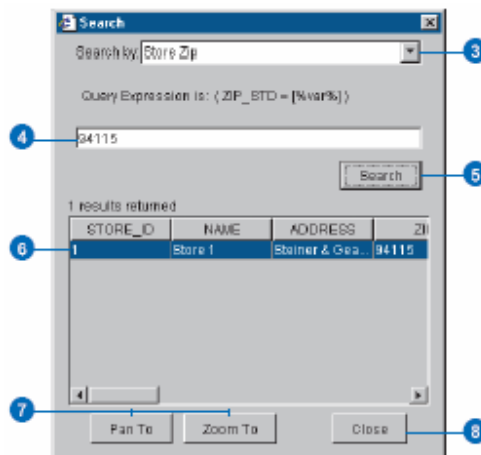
Search

Search by: Store Zip

Query Expression is: ( ZIP_STD = [%var%] )

94115

Search

1 results returned

| STORE_ID | NAME | ADDRESS | ZI |
|---|---|---|---|
| 1 | Store 1 | Steiner & Gea... | 94115 |

Pan To

Zoom To

Close

3

4

5

6

7

8